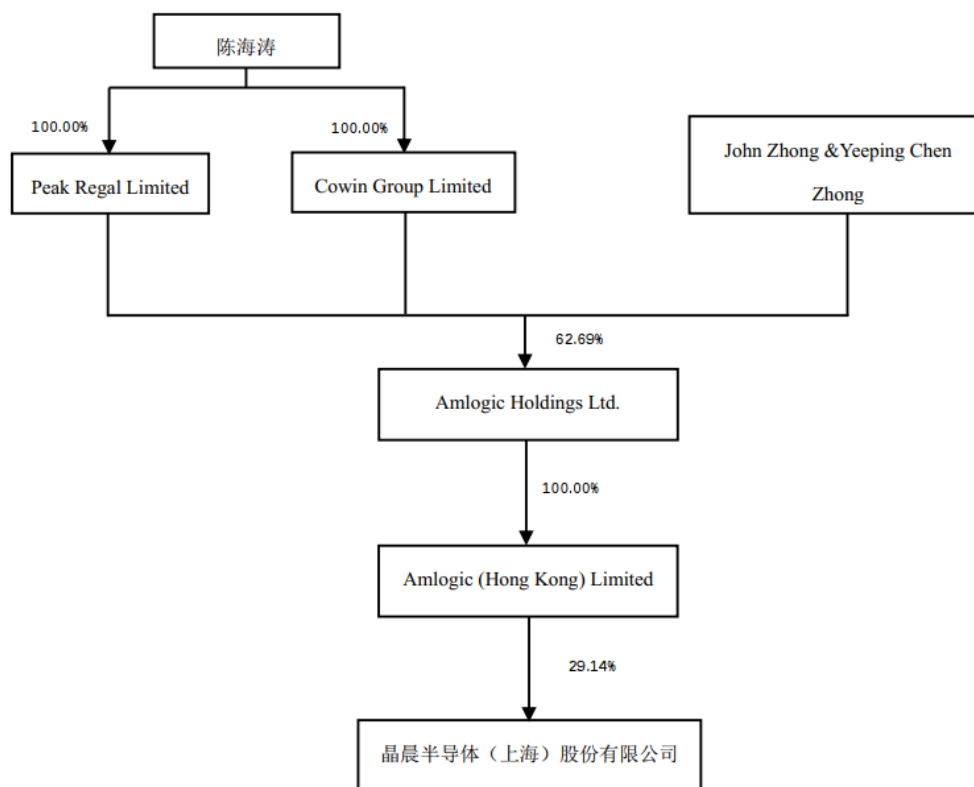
陈海涛

100.00%

100.00%

Peak Regal Limited

Cowin Group Limited

John Zhong &Yeeping Chen Zhong

62.69%

Amlogic Holdings Ltd.

100.00%

Amlogic (Hong Kong) Limited

29.14%

晶晨半导体（上海）股份有限公司